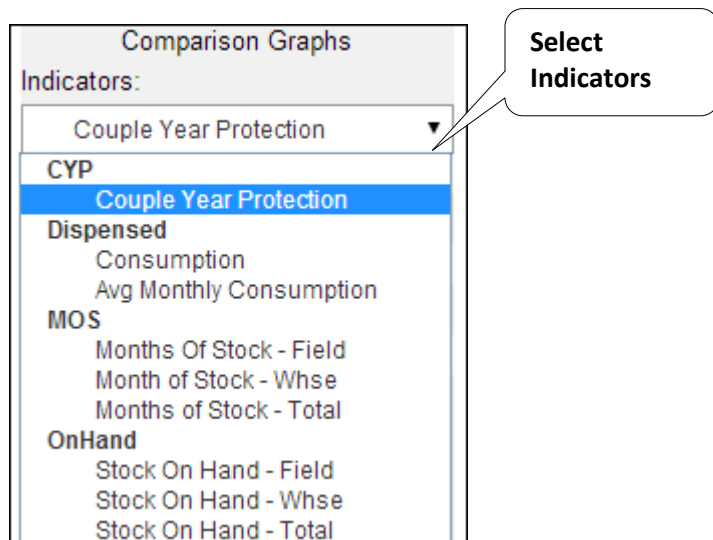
Comparison Graphs

Indicators:

Couple Year Protection ▼

Select Indicators

CYP

Couple Year Protection

Dispensed

Consumption

Avg Monthly Consumption

MOS

Months Of Stock - Field

Month of Stock - Whse

Months of Stock - Total

OnHand

Stock On Hand - Field

Stock On Hand - Whse

Stock On Hand - Total